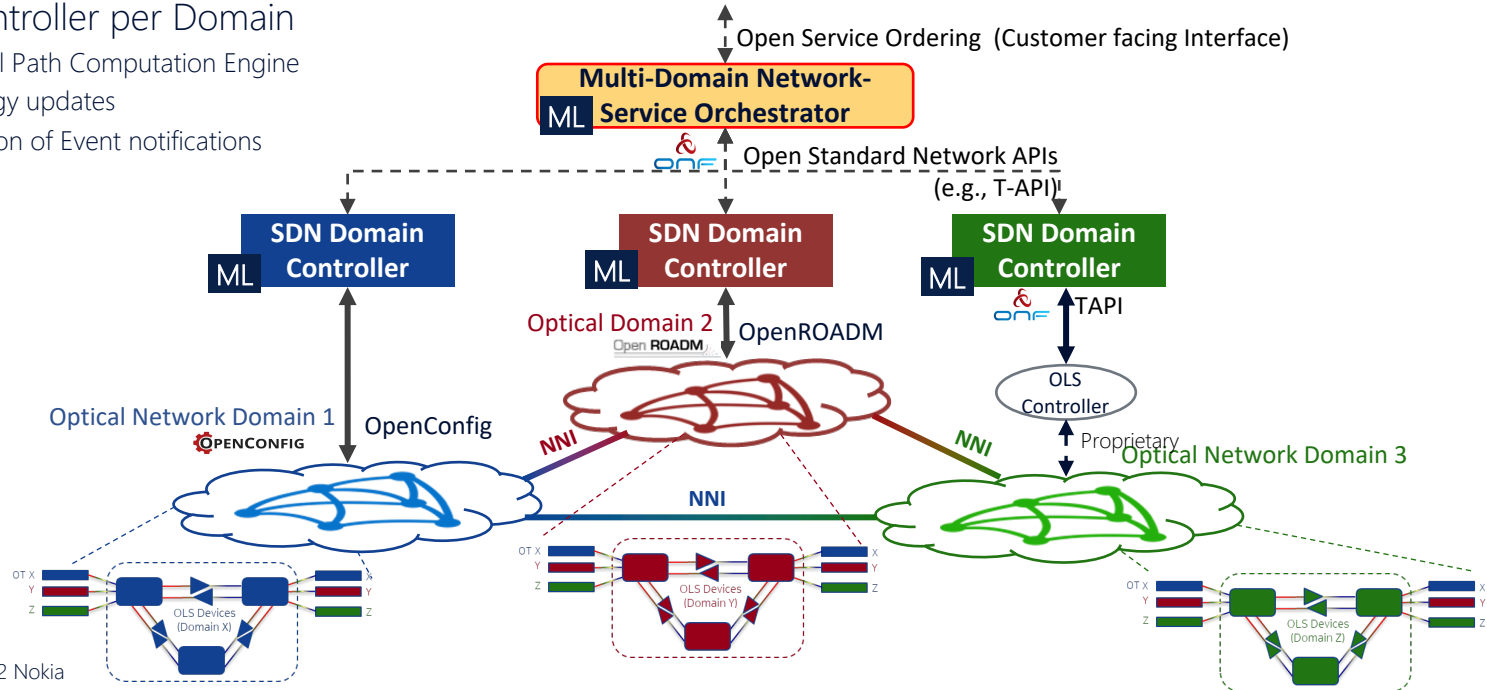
ntroller per Domain
l Path Computation Engine
gy updates
on of Event notifications

Open Service Ordering (Customer facing Interface)

Multi-Domain Network-Service Orchestrator
ML

ONF
Open Standard Network APIs
(e.g., T-API)

ML SDN Domain Controller
ML SDN Domain Controller
ML SDN Domain Controller

ONF
TAPI

Optical Domain 2
Open ROADM
OpenROADM

OLS Controller

Optical Network Domain 1
OPENCONFIG
OpenConfig

NNI
NNI
Proprietary
Optical Network Domain 3

NNI

OT X
Y
Z
OLS Devices (Domain X)
X
Y
Z

OT X
Y
Z
OLS Devices (Domain Y)
X
Y
Z

OT X
Y
Z
OLS Devices (Domain Z)
X
Y
Z

2 Nokia